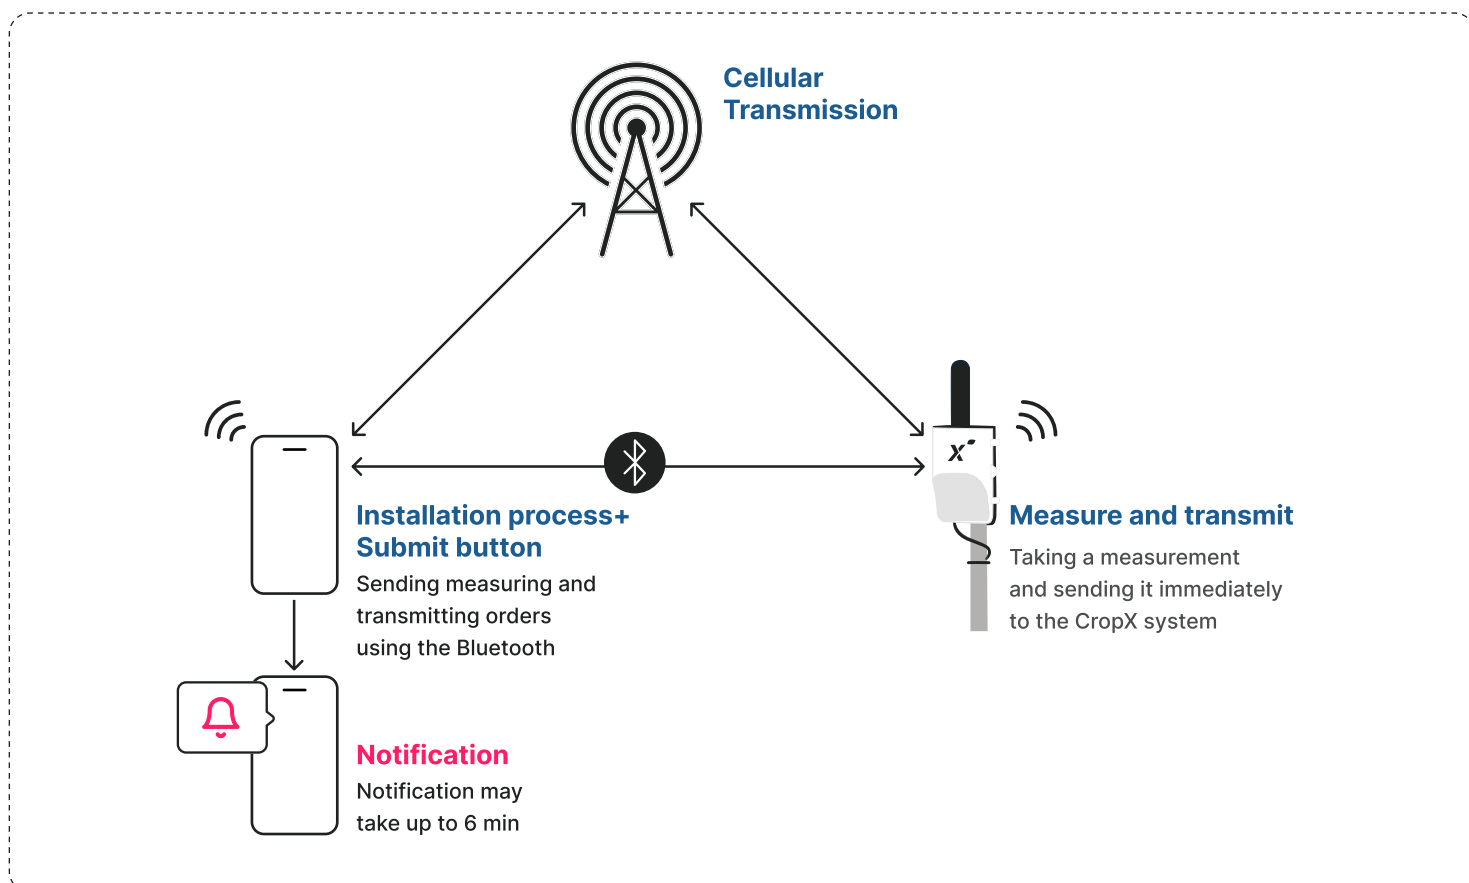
Cellular Transmission

Installation process+ Submit button

Sending measuring and transmitting orders using the Bluetooth

Measure and transmit

Taking a measurement and sending it immediately to the CropX system

Notification

Notification may take up to 6 min